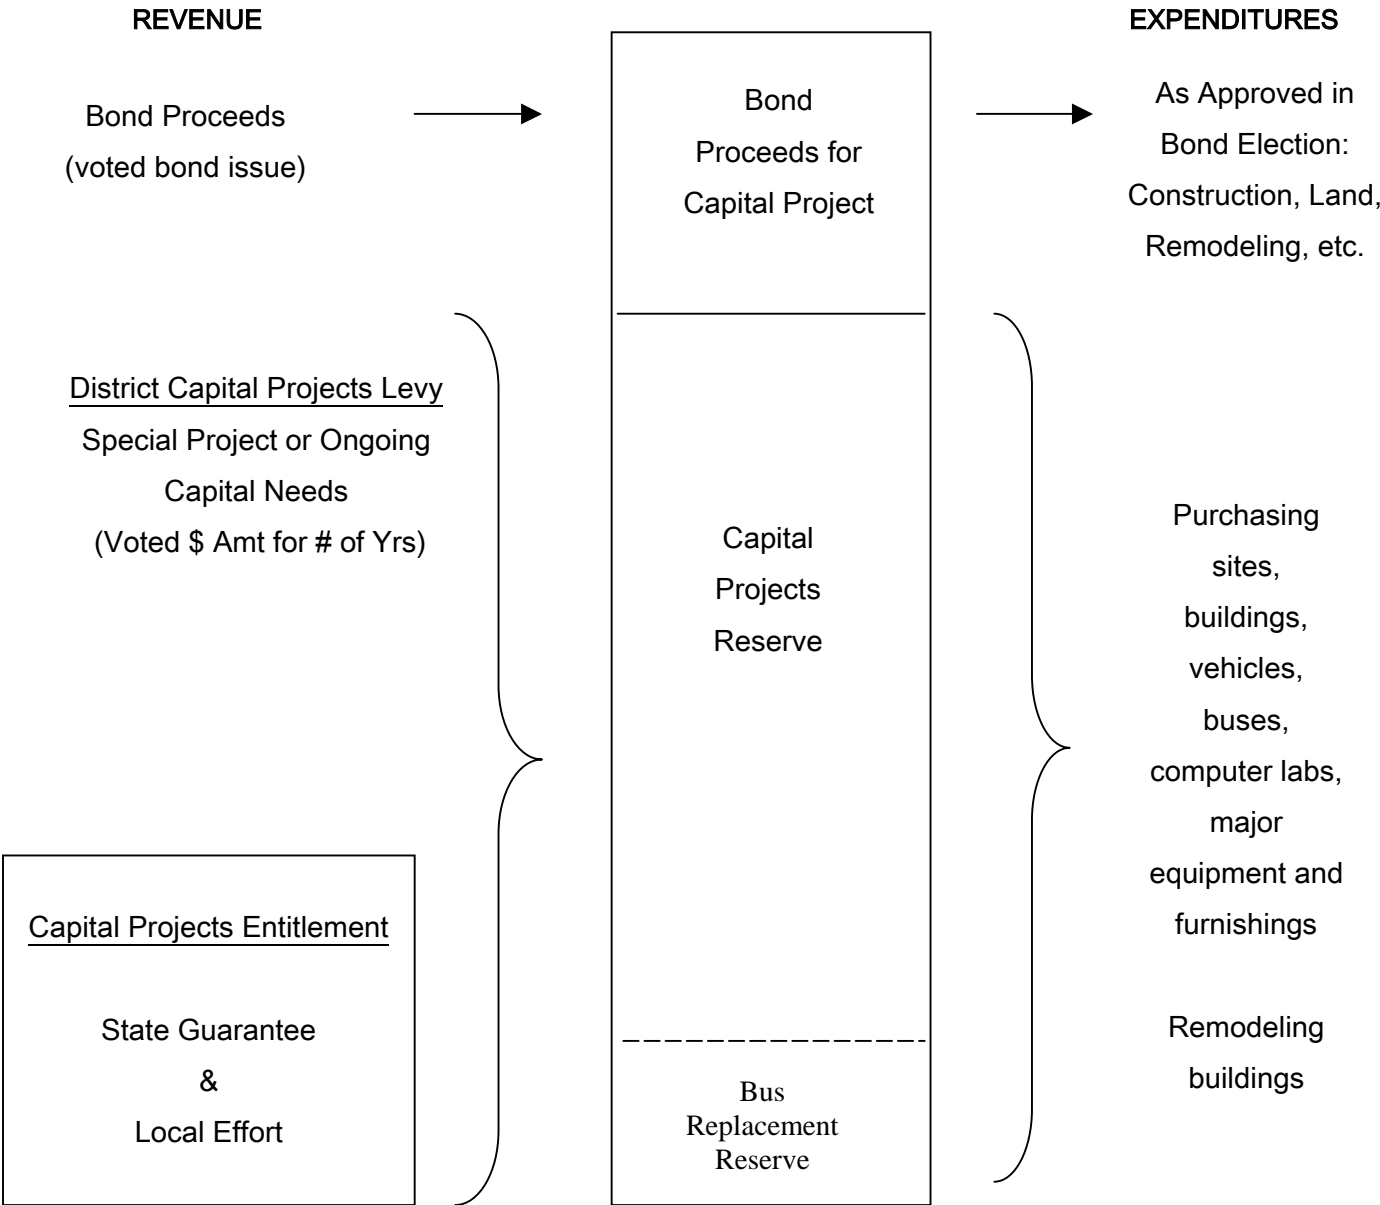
REVENUE

EXPENDITURES

Bond Proceeds
(voted bond issue)

Bond Proceeds for Capital Project

As Approved in Bond Election: Construction, Land, Remodeling, etc.

District Capital Projects Levy
Special Project or Ongoing Capital Needs
(Voted \$ Amt for # of Yrs)

Capital Projects Reserve

Purchasing sites, buildings, vehicles, buses, computer labs, major equipment and furnishings

Remodeling buildings

Capital Projects Entitlement

State Guarantee
&
Local Effort

Bus Replacement Reserve